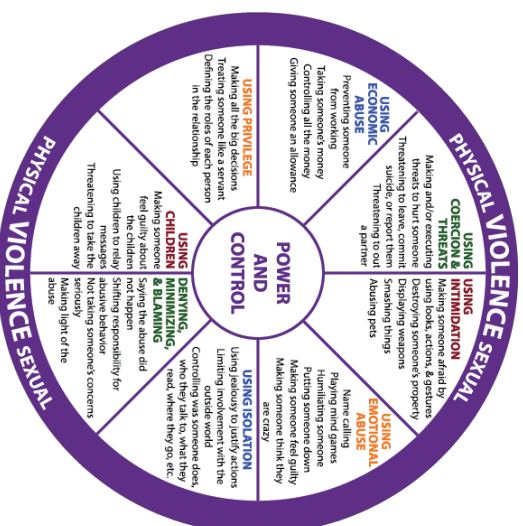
PHYSICAL VIOLENCE SEXUAL

PHYSICAL VIOLENCE SEXUAL

POWER AND CONTROL

USING COERCION & THREATS
Making and/or executing threats to hurt someone
Threatening to leave, commit suicide, or report them
Threatening to out a partner

USING INTIMIDATION
Making someone afraid by using looks, actions, & gestures
Destroying someone's property
Displaying weapons
Smashing things
Abusing pets

USING EMOTIONAL ABUSE
Name calling
Playing mind games
Humiliating someone
Putting someone down
Making someone feel guilty
Making someone think they are crazy

USING ISOLATION
Using jealousy to justify actions
Limiting involvement with the outside world
Controlling what someone does, who they talk to, what they read, where they go, etc.

DENYING, MINIMIZING, & BLAMING
Making light of the abuse
Not taking someone's concerns seriously
Shifting responsibility for abusive behavior
Saying the abuse did not happen

USING CHILDREN
Making someone feel guilty about the children
Using children to relay messages
Threatening to take the children away

USING PRIVILEGE
Making all the big decisions
Treating someone like a servant
Defining the roles of each person in the relationship

USING ECONOMIC ABUSE
Preventing someone from working
Taking someone's money
Controlling all the money
Giving someone an allowance